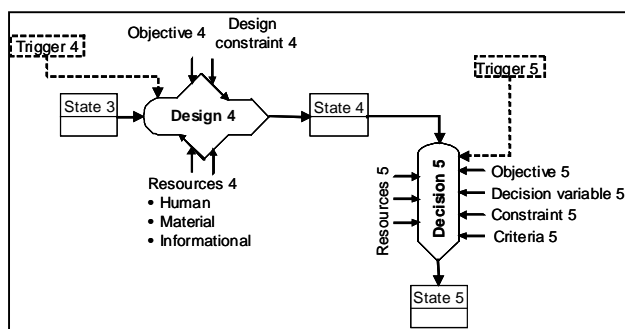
Trigger 4

Objective 4

Design constraint 4

State 3

Design 4

State 4

Trigger 5

Resources 4
• Human
• Material
• Informational

Resources 5

Decision 5

Objective 5

Decision variable 5

Constraint 5

Criteria 5

State 5